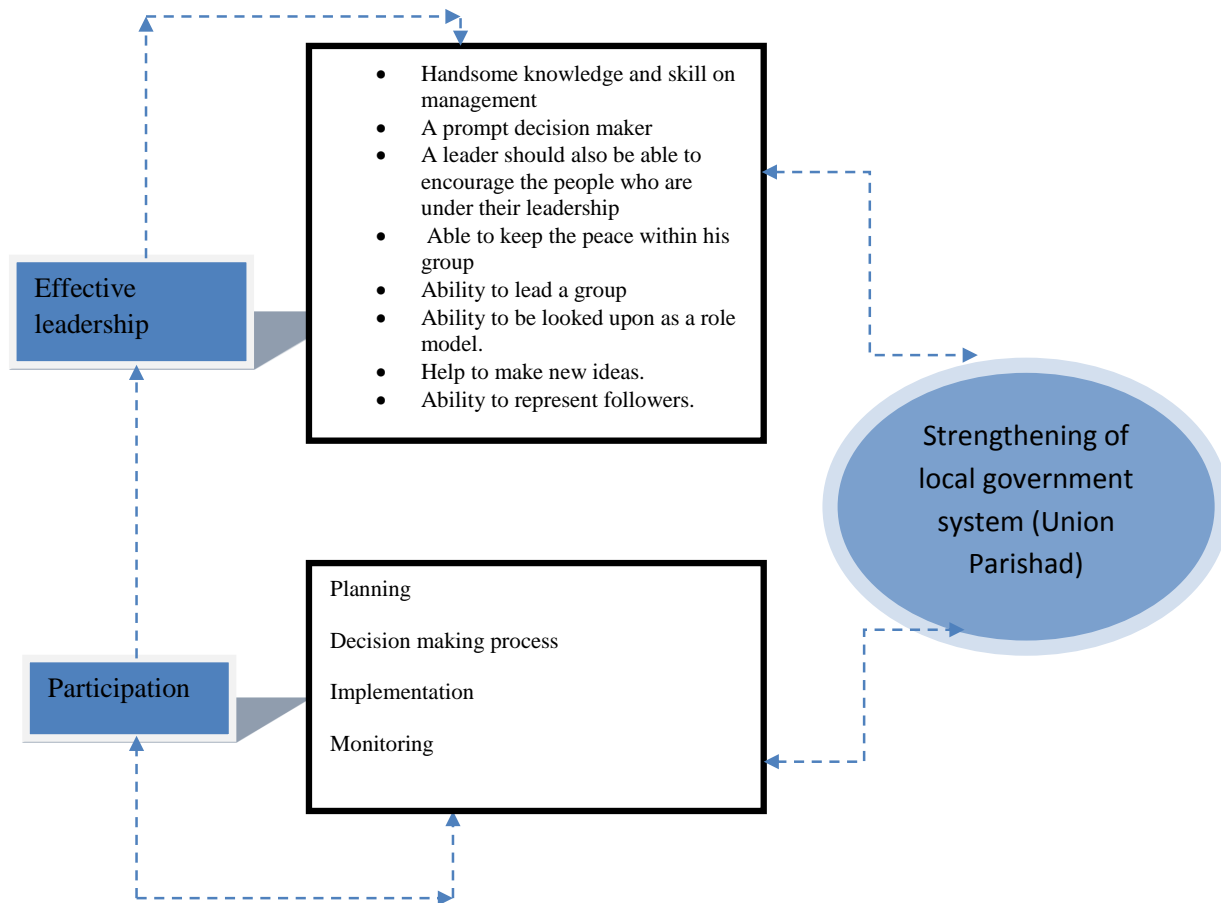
- Handsome knowledge and skill on management
- A prompt decision maker
- A leader should also be able to encourage the people who are under their leadership
- Able to keep the peace within his group
- Ability to lead a group
- Ability to be looked upon as a role model.
- Help to make new ideas.
- Ability to represent followers.

Effective leadership

Strengthening of local government system (Union Parishad)

Planning

Decision making process

Implementation

Monitoring

Participation